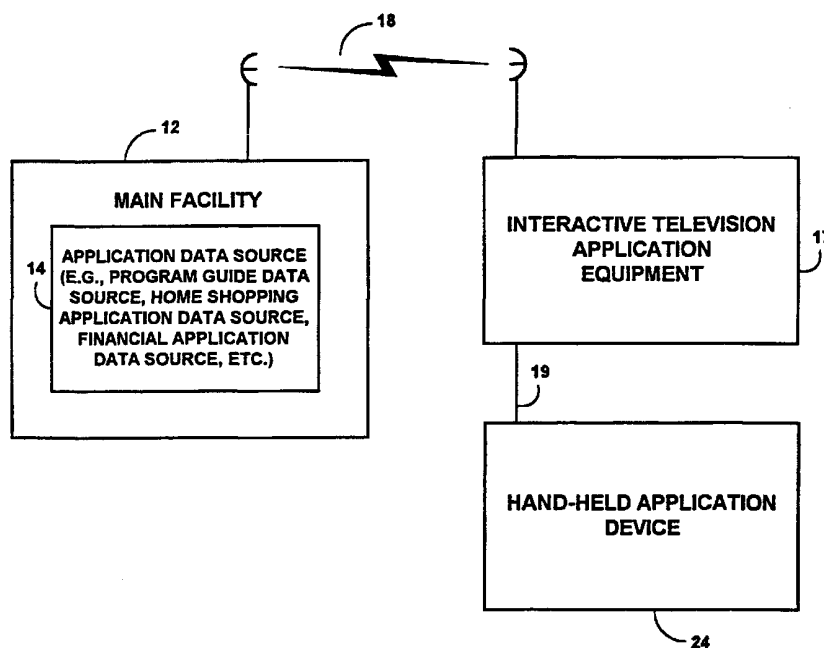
18

12

MAIN FACILITY

14

APPLICATION DATA SOURCE (E.G., PROGRAM GUIDE DATA SOURCE, HOME SHOPPING APPLICATION DATA SOURCE, FINANCIAL APPLICATION DATA SOURCE, ETC.)

INTERACTIVE TELEVISION APPLICATION EQUIPMENT

1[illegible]

19

HAND-HELD APPLICATION DEVICE

24